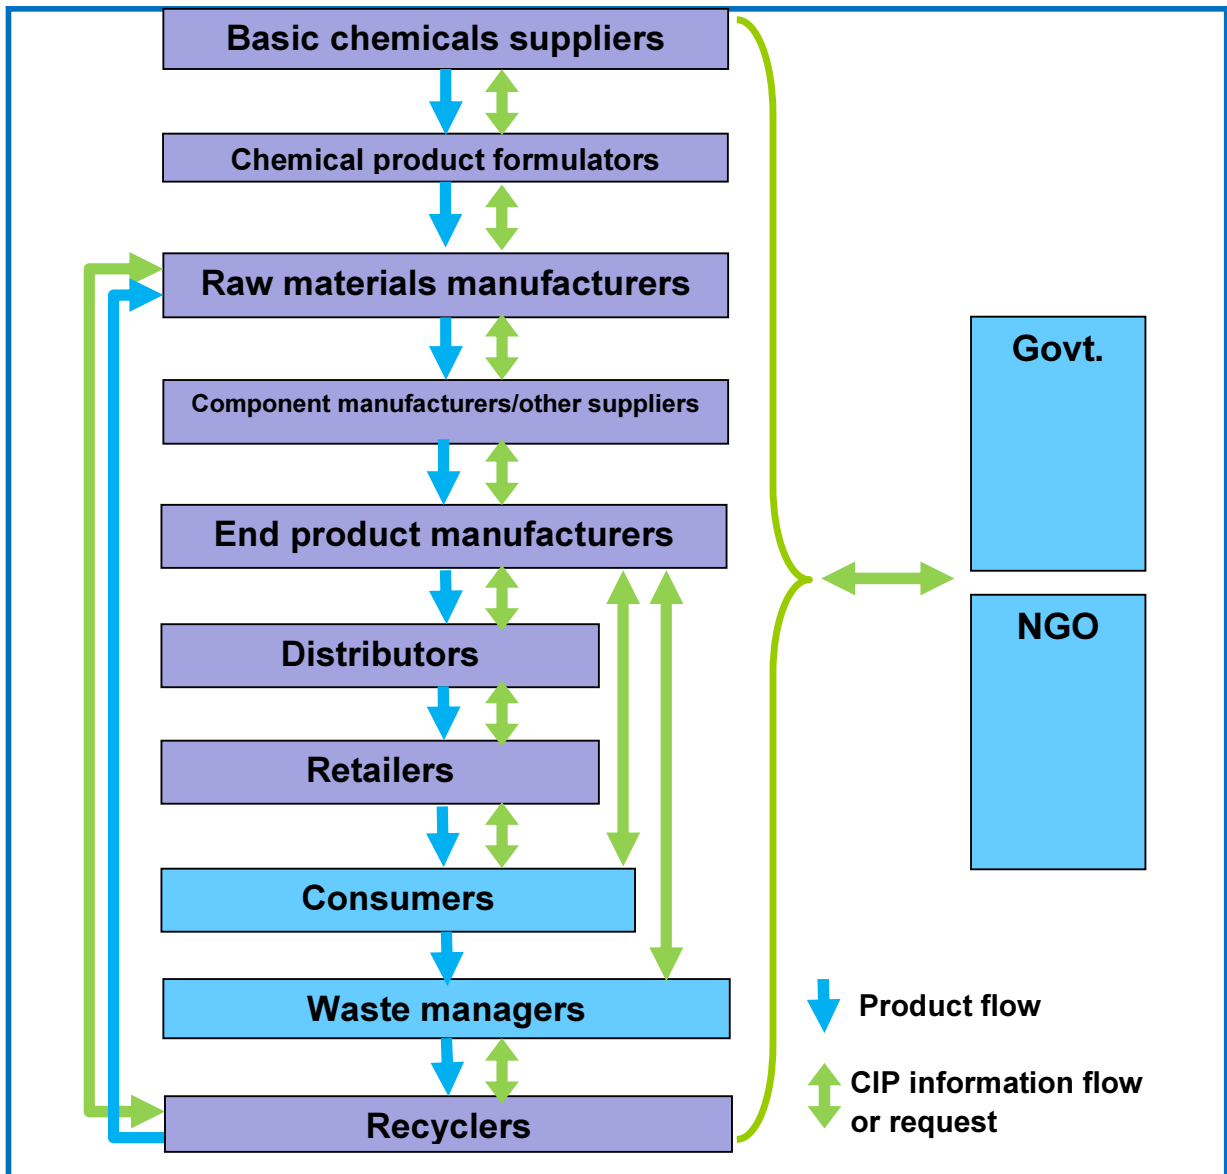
Basic chemicals suppliers

Chemical product formulators

Raw materials manufacturers

Component manufacturers/other suppliers

End product manufacturers

Distributors

Retailers

Consumers

Waste managers

Recyclers

Govt.

NGO

Product flow

CIP information flow or request